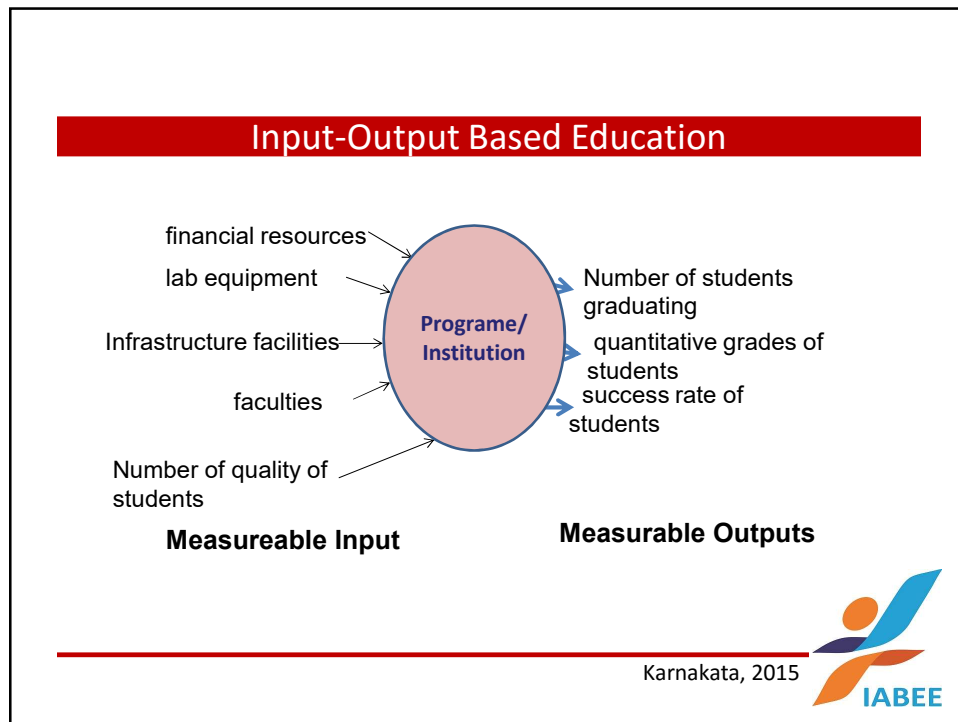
Input-Output Based Education

financial resources

lab equipment

Infrastructure facilities

faculties

Number of quality of students

Programe/ Institution

Number of students graduating

quantitative grades of students

success rate of students

Measureable Input

Measurable Outputs

Karnakata, 2015

IABEE